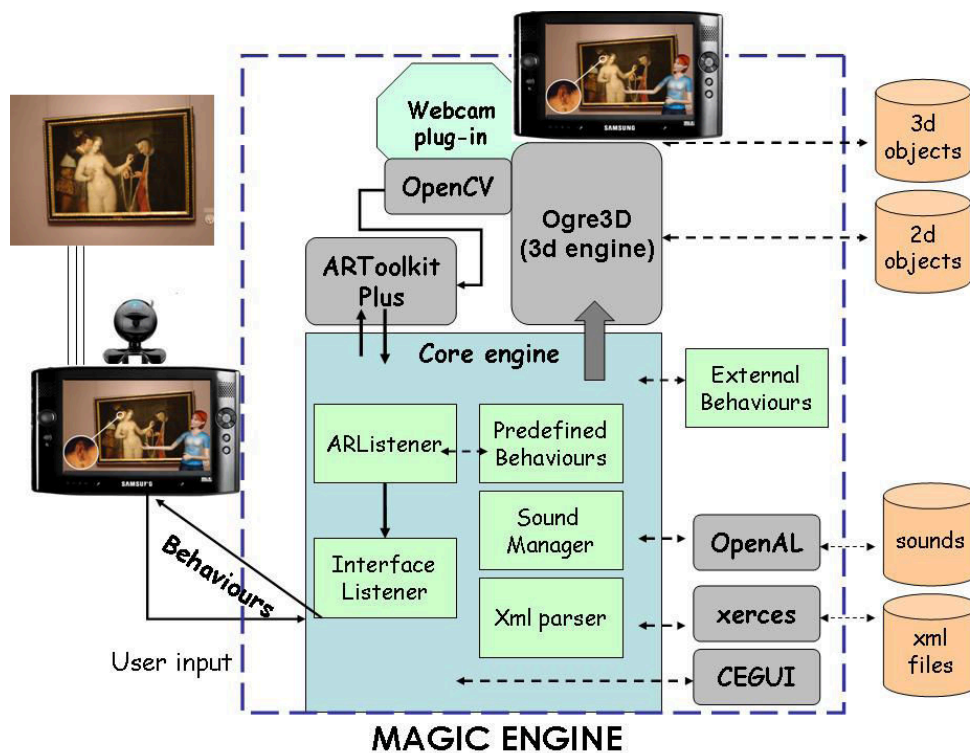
Webcam plug-in

OpenCV

Ogre3D (3d engine)

3d objects

2d objects

ARToolkit Plus

Core engine

External Behaviours

ARListener

Predefined Behaviours

Sound Manager

OpenAL

sounds

Interface Listener

Xml parser

xerces

xml files

CEGUI

Behaviours

User input

SAMSUNG

MAGIC ENGINE